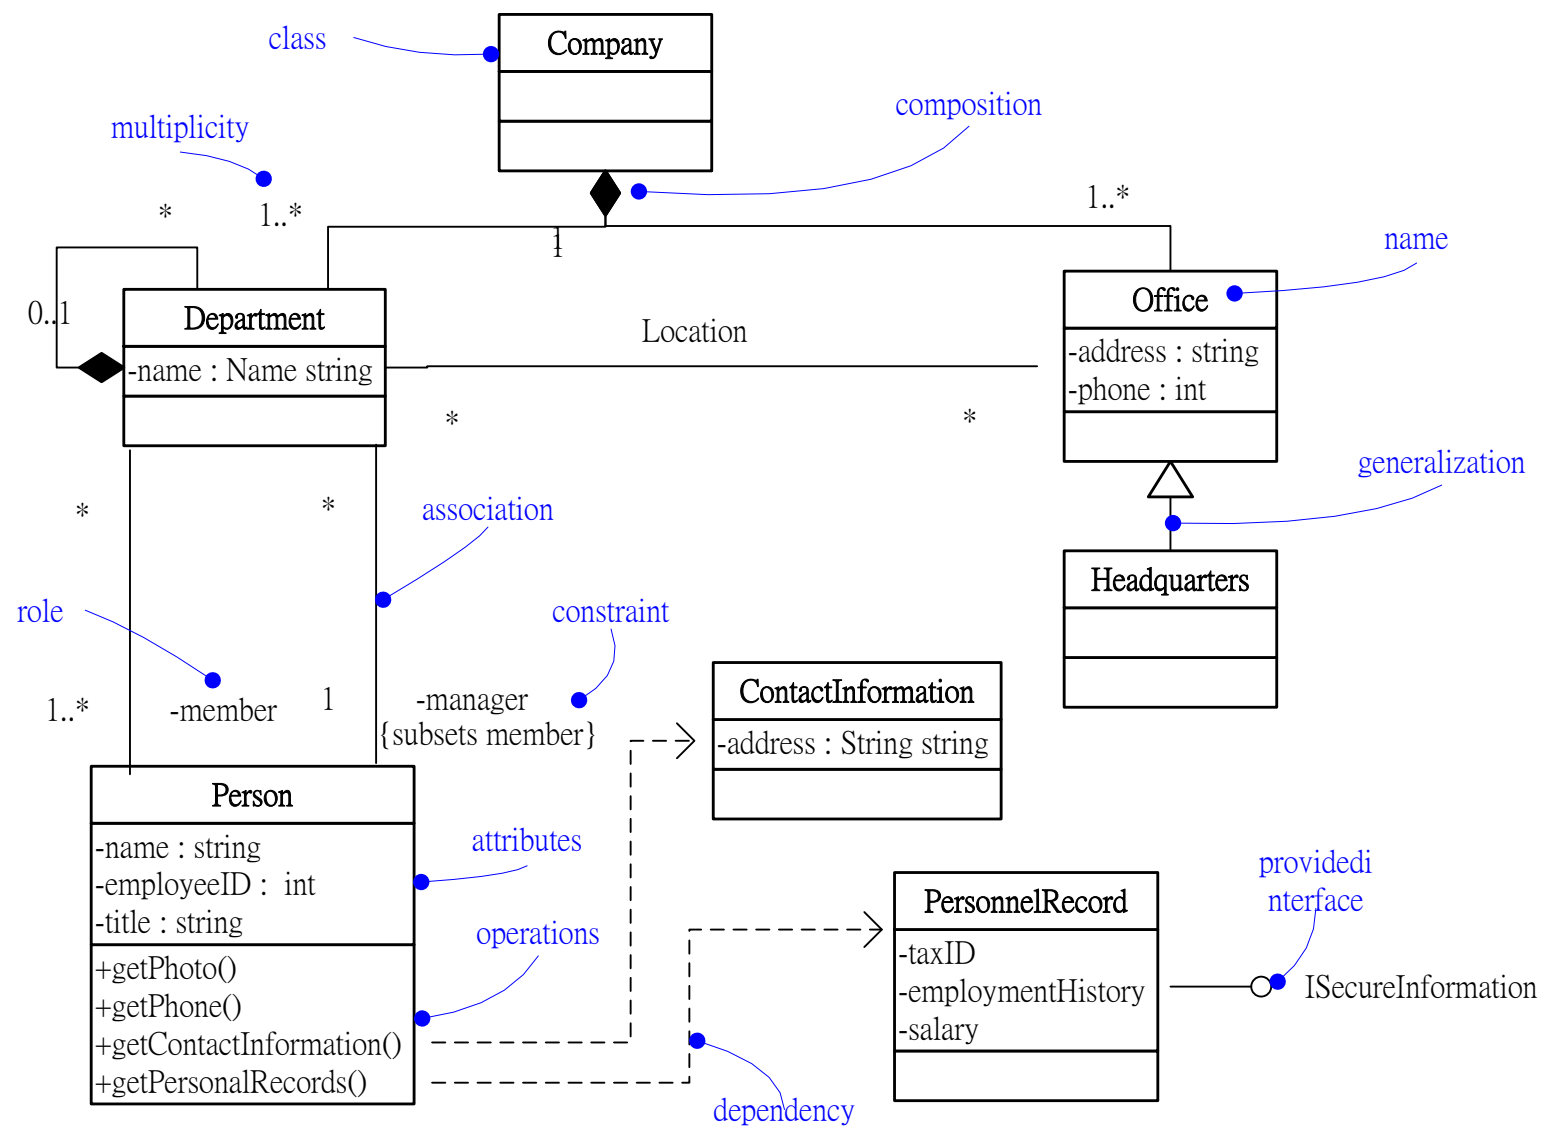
class

Company

composition

multiplicity

*

1..*

1..*

1

name

0..1

Department

-name : Name string

Location

Office

-address : string
-phone : int

*

*

generalization

*

*

association

Headquarters

role

constraint

1..*

-member

1

-manager
{subsets member}

ContactInformation

-address : String string

Person

-name : string
-employeeID : int
-title : string

+getPhoto()
+getPhone()
+getContactInformation()
+getPersonalRecords()

attributes

operations

PersonnelRecord

-taxID
-employmentHistory
-salary

providedi nterface

ISecureInformation

dependency